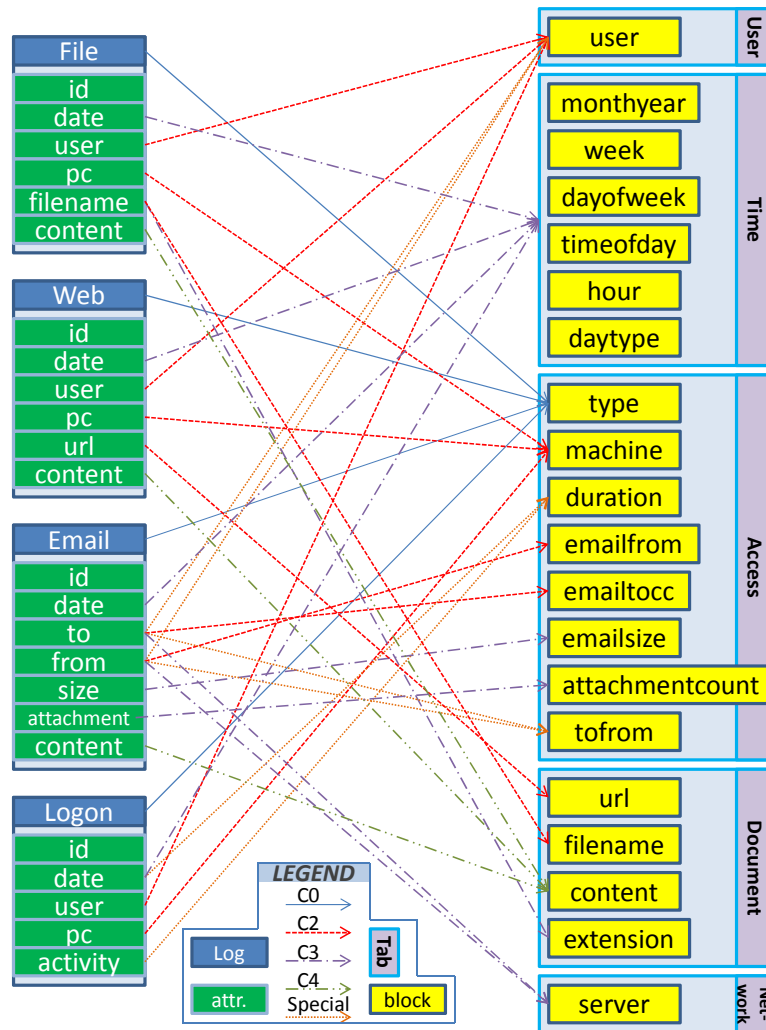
File
id
date
user
pc
filename
content

Web
id
date
user
pc
url
content

Email
id
date
to
from
size
attachment
content

Logon
id
date
user
pc
activity

LEGEND
C0
C2
C3
C4
Special
Log
attr.
Tab
block

User
user

Time
monthyear
week
dayofweek
timeofday
hour
daytype

Access
type
machine
duration
emailfrom
emailtocc
emailsize
attachmentcount
tofrom

Document
url
filename
content
extension

Net-work
server